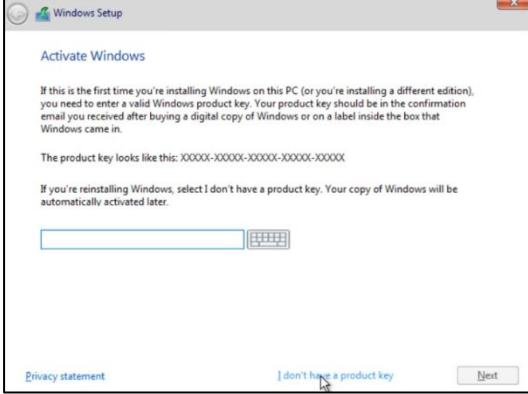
Windows Setup

Activate Windows

If this is the first time you're installing Windows on this PC (or you're installing a different edition), you need to enter a valid Windows product key. Your product key should be in the confirmation email you received after buying a digital copy of Windows or on a label inside the box that Windows came in.

The product key looks like this: XXXXX-XXXXX-XXXXX-XXXXX-XXXXX

If you're reinstalling Windows, select I don't have a product key. Your copy of Windows will be automatically activated later.

Privacy statement

I don't have a product key

Next